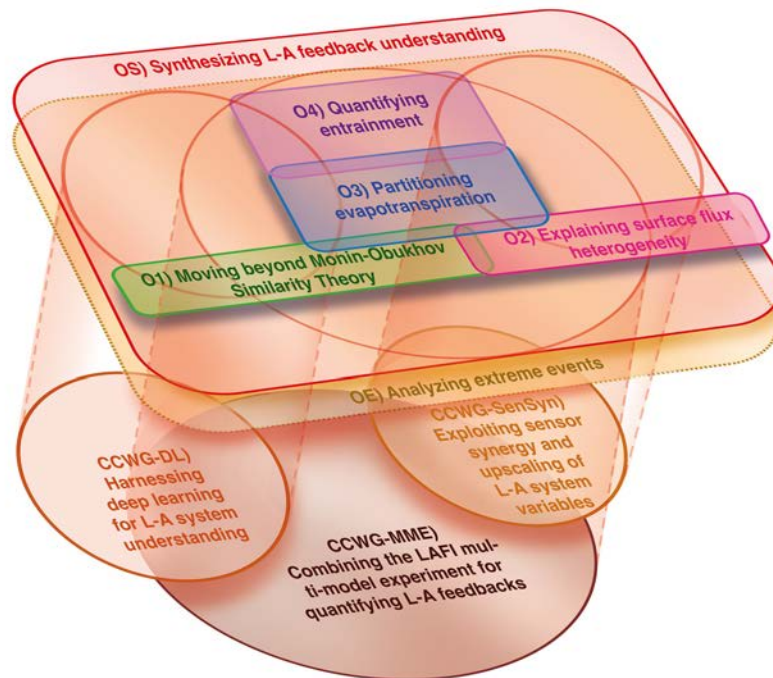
OS) Synthesizing L-A feedback understanding

O4) Quantifying entrainment

O3) Partitioning evapotranspiration

O2) Explaining surface flux heterogeneity

O1) Moving beyond Monin-Obukhov Similarity Theory

OE) Analyzing extreme events

CCWG-SenSyn) Exploiting sensor synergy and upscaling of L-A system variables

CCWG-DL) Harnessing deep learning for L-A system understanding

CCWG-MME) Combining the LAFI multi-model experiment for quantifying L-A feedbacks